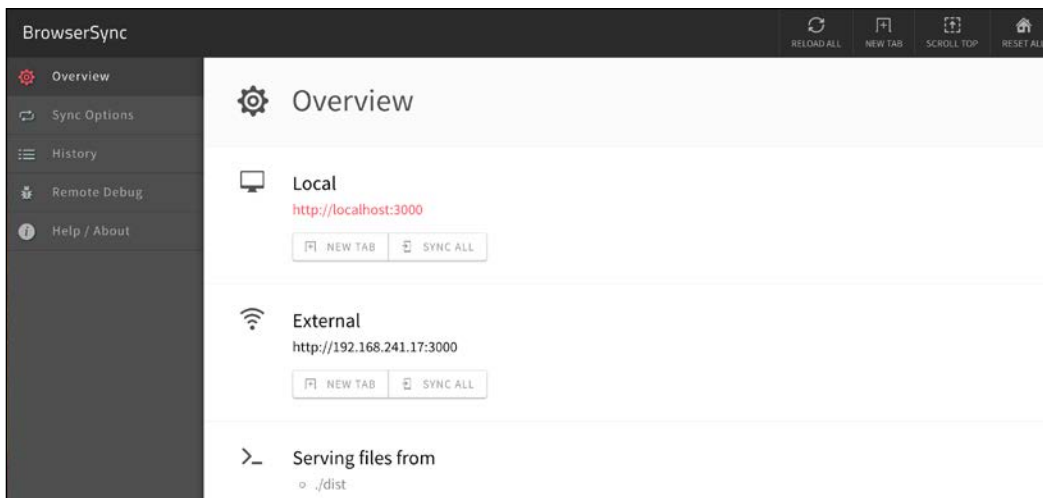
BrowserSync

RELOAD ALL NEW TAB SCROLL TOP RESET ALL

Overview
Sync Options
History
Remote Debug
Help / About

Overview

Local
http://localhost:3000
NEW TAB SYNC ALL

External
http://192.168.241.17:3000
NEW TAB SYNC ALL

Serving files from
./dist